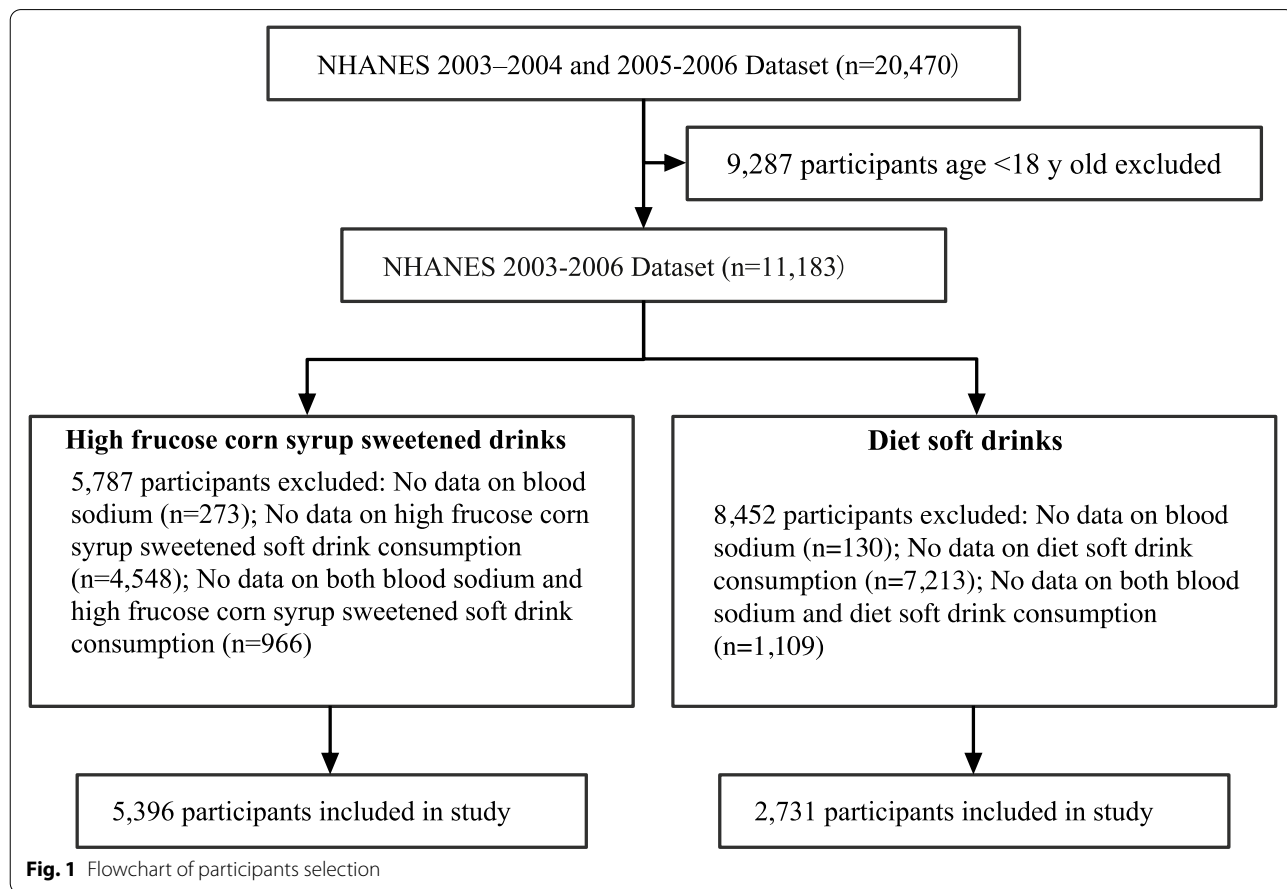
NHANES 2003–2004 and 2005-2006 Dataset (n=20,470)

9,287 participants age <18 y old excluded

NHANES 2003-2006 Dataset (n=11,183)

High frucose corn syrup sweetened drinks

5,787 participants excluded: No data on blood sodium (n=273); No data on high frucose corn syrup sweetened soft drink consumption (n=4,548); No data on both blood sodium and high frucose corn syrup sweetened soft drink consumption (n=966)

Diet soft drinks

8,452 participants excluded: No data on blood sodium (n=130); No data on diet soft drink consumption (n=7,213); No data on both blood sodium and diet soft drink consumption (n=1,109)

5,396 participants included in study

2,731 participants included in study

**Fig. 1** Flowchart of participants selection